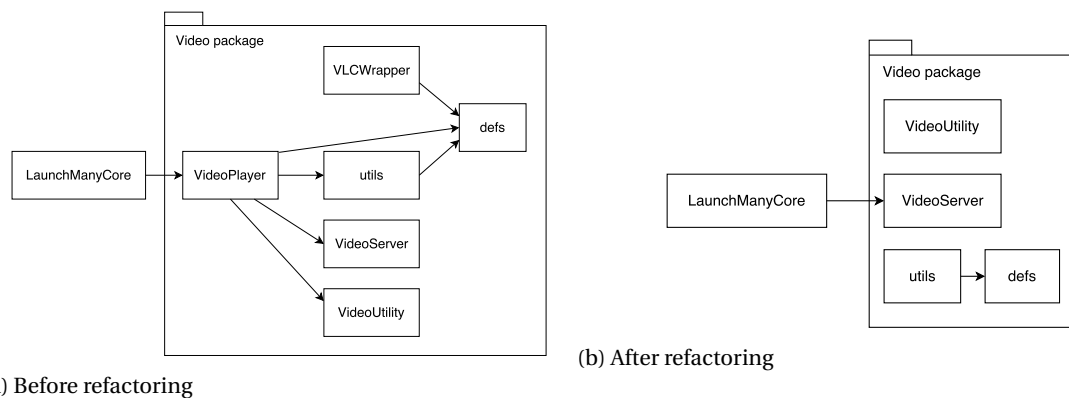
Video package

VLCWrapper

defs

LaunchManyCore

VideoPlayer

utils

VideoServer

VideoUtility

) Before refactoring

Video package

VideoUtility

LaunchManyCore

VideoServer

utils

defs

(b) After refactoring